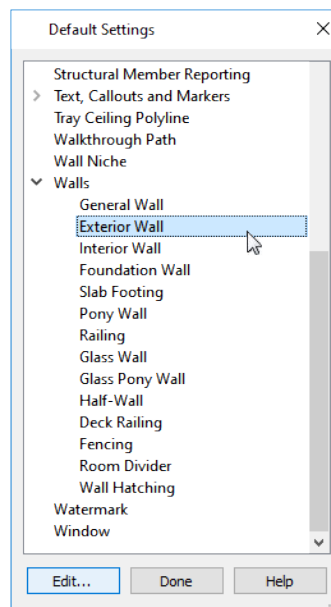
Default Settings

Structural Member Reporting
Text, Callouts and Markers
Tray Ceiling Polyline
Walkthrough Path
Wall Niche
Walls
General Wall
Exterior Wall
Interior Wall
Foundation Wall
Slab Footing
Pony Wall
Railing
Glass Wall
Glass Pony Wall
Half-Wall
Deck Railing
Fencing
Room Divider
Wall Hatching
Watermark
Window

Edit...
Done
Help